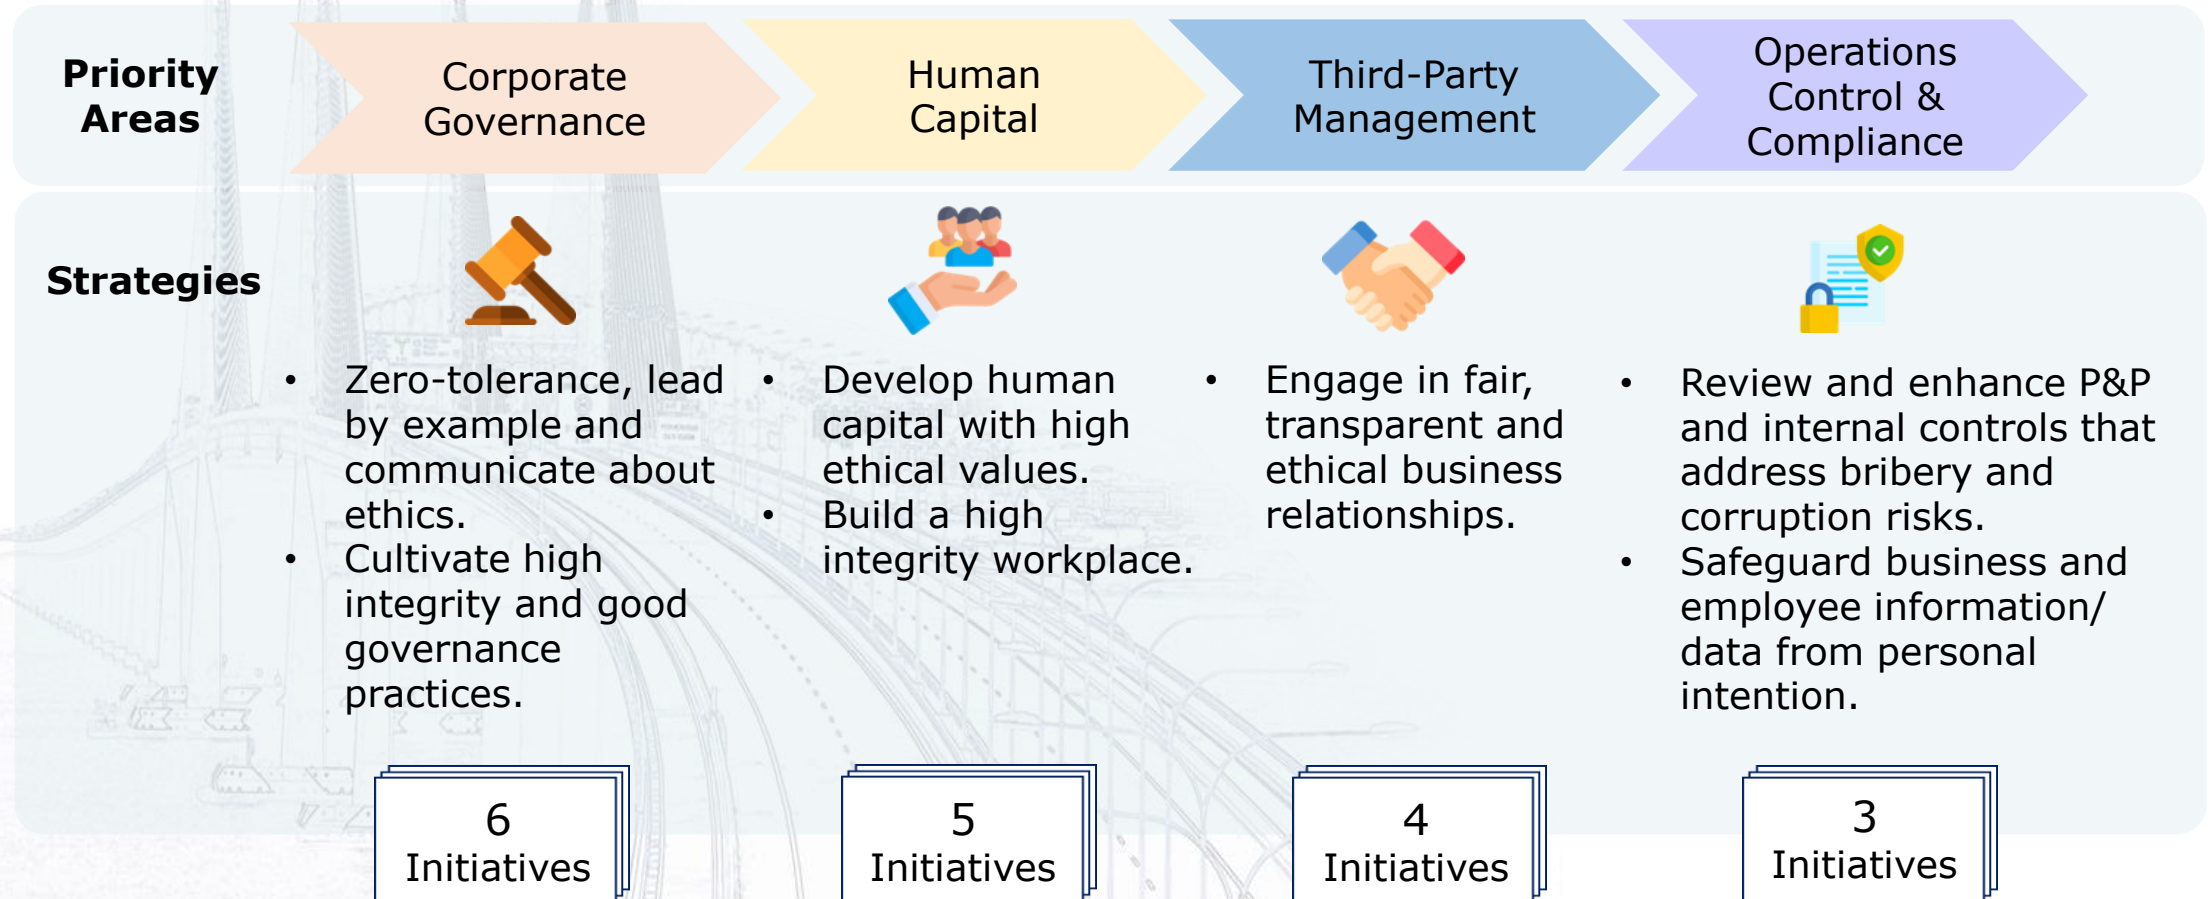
Priority Areas

Corporate Governance

Human Capital

Third-Party Management

Operations Control & Compliance

Strategies

• Zero-tolerance, lead by example and communicate about ethics.
• Cultivate high integrity and good governance practices.

• Develop human capital with high ethical values.
• Build a high integrity workplace.

• Engage in fair, transparent and ethical business relationships.

• Review and enhance P&P and internal controls that address bribery and corruption risks.
• Safeguard business and employee information/ data from personal intention.

6 Initiatives

5 Initiatives

4 Initiatives

3 Initiatives